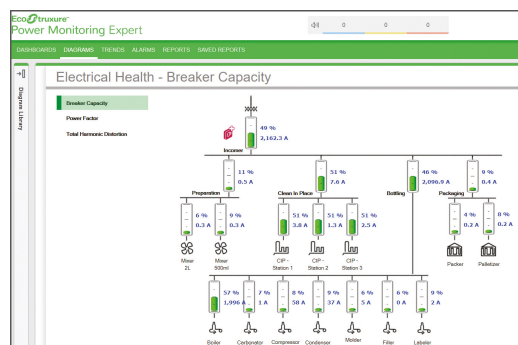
EcoStruxure™
Power Monitoring Expert

0 0 0

DASHBOARDS DIAGRAMS TRENDS ALARMS REPORTS SAVED REPORTS

Diagram Library

Electrical Health - Breaker Capacity

Breaker Capacity
Power Factor
Total Harmonic Distortion

49 %
2,162.3 A
Incomer

11 %
0.5 A
Preparation

6 %
0.3 A
Mixer 2L

9 %
0.3 A
Mixer 500ml

51 %
7.8 A
Clean In Place

51 %
3.8 A
CIP - Station 1

51 %
1.3 A
CIP - Station 2

51 %
2.5 A
CIP - Station 3

46 %
2,096.9 A
Bottling

9 %
0.4 A
Packaging

4 %
0.2 A
Packer

8 %
0.2 A
Palletizer

57 %
1,996 A
Boiler

7 %
1 A
Carbonator

8 %
58 A
Compressor

9 %
37 A
Condenser

9 %
5 A
Molder

6 %
0 A
Filler

9 %
2 A
Labeler